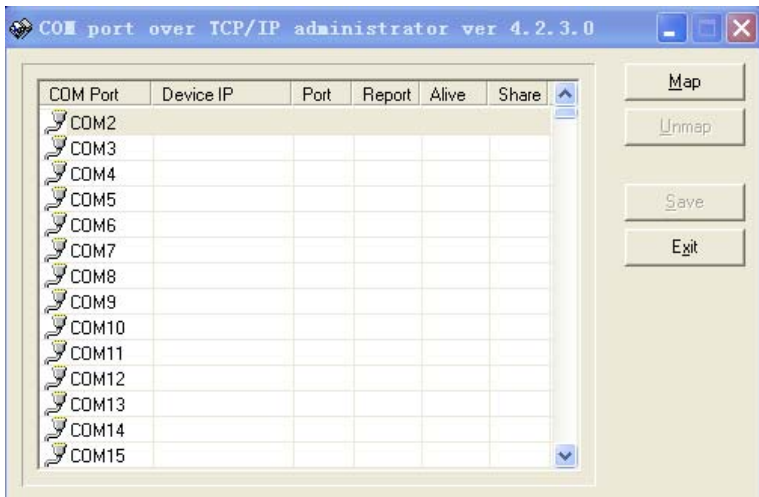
COM port over TCP/IP administrator ver 4.2.3.0

| COM Port | Device IP | Port | Report | Alive | Share |
|---|---|---|---|---|---|
| COM2 | | | | | |
| COM3 | | | | | |
| COM4 | | | | | |
| COM5 | | | | | |
| COM6 | | | | | |
| COM7 | | | | | |
| COM8 | | | | | |
| COM9 | | | | | |
| COM10 | | | | | |
| COM11 | | | | | |
| COM12 | | | | | |
| COM13 | | | | | |
| COM14 | | | | | |
| COM15 | | | | | |

Map

Unmap

Save

Exit